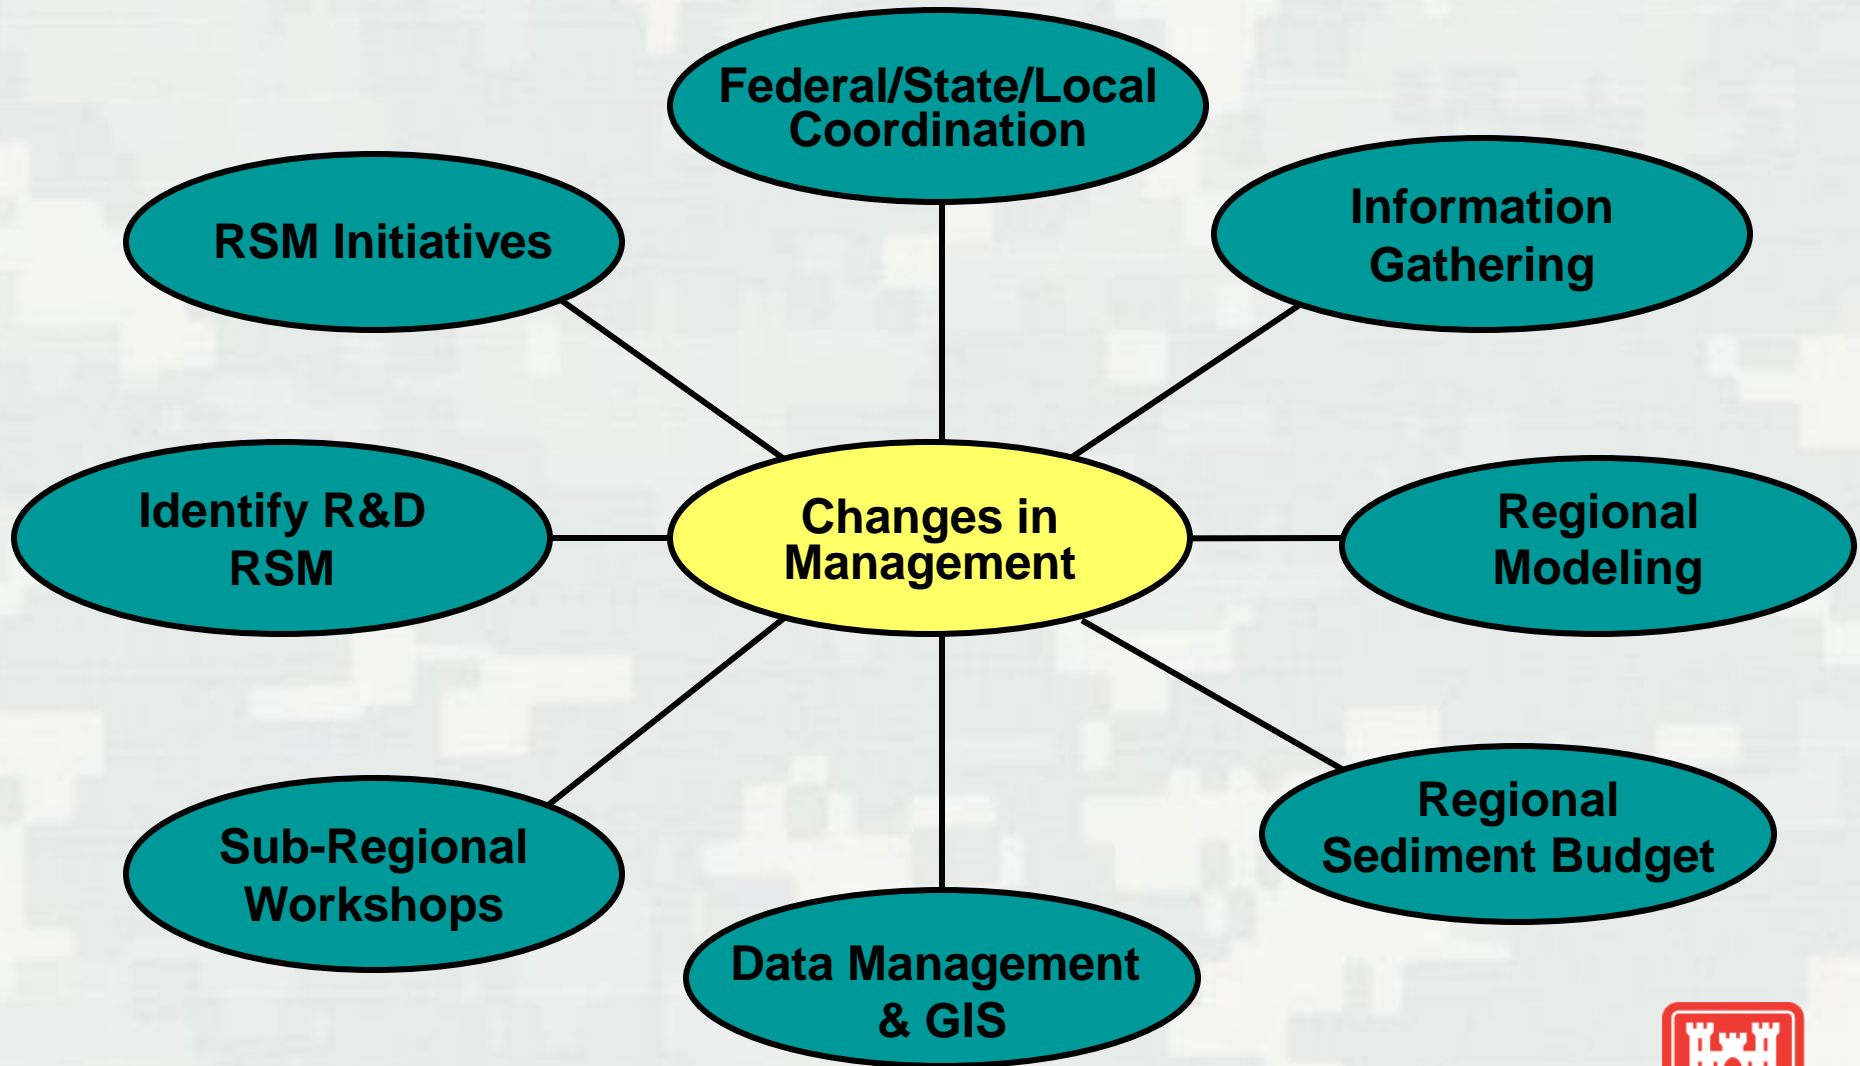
Federal/State/Local Coordination

RSM Initiatives

Information Gathering

Identify R&D RSM

Changes in Management

Regional Modeling

Sub-Regional Workshops

Regional Sediment Budget

Data Management & GIS